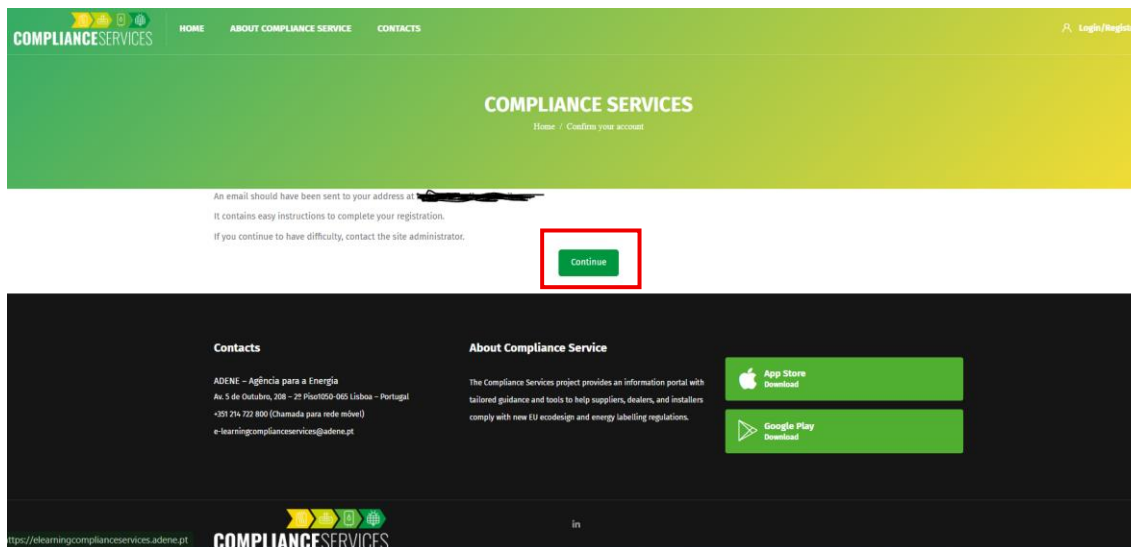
COMPLIANCESERVICES HOME ABOUT COMPLIANCE SERVICE CONTACTS Login/Regist

COMPLIANCE SERVICES
Home / Confirm your account

An email should have been sent to your address at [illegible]
It contains easy instructions to complete your registration.
If you continue to have difficulty, contact the site administrator.

Continue

Contacts
ADENE – Agência para a Energia
Av. 5 de Outubro, 208 – 2º Piso1050-065 Lisboa – Portugal
+351 214 722 800 (Chamada para rede móvel)
e-learningcomplianceservices@adene.pt

About Compliance Service
The Compliance Services project provides an information portal with tailored guidance and tools to help suppliers, dealers, and installers comply with new EU ecodesign and energy labelling regulations.

App Store
Download

Google Play
Download

ttps://elearningcomplianceservices.adene.pt
COMPLIANCESERVICES
in